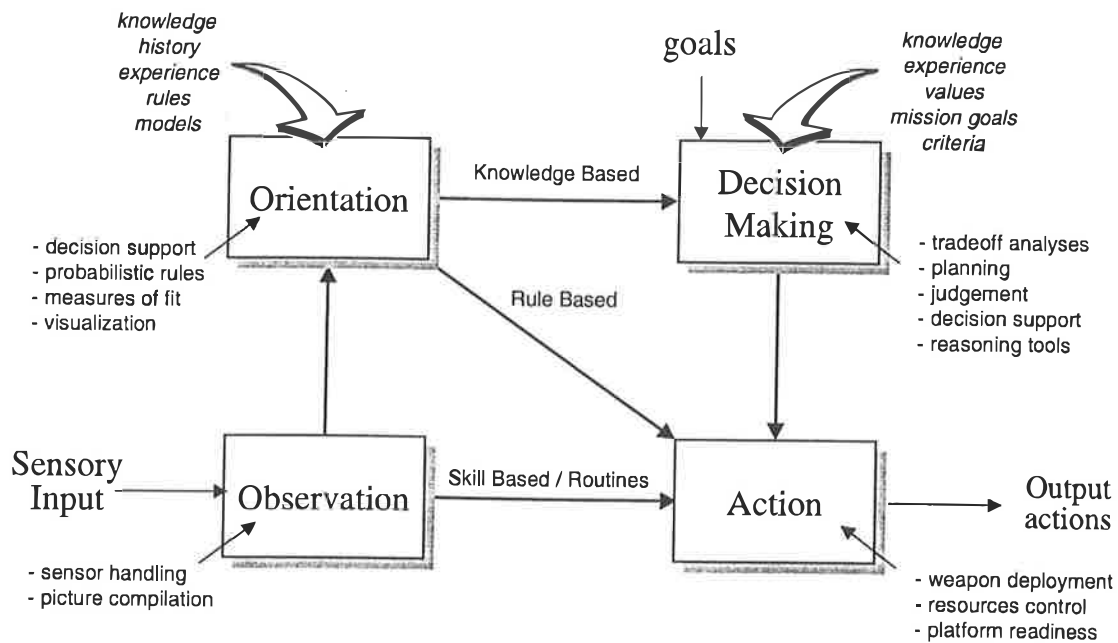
knowledge
history
experience
rules
models

goals

knowledge
experience
values
mission goals
criteria

Orientation

Knowledge Based

Decision Making

- decision support
- probabilistic rules
- measures of fit
- visualization

Rule Based

- tradeoff analyses
- planning
- judgement
- decision support
- reasoning tools

Sensory Input

Observation

Skill Based / Routines

Action

Output actions

- sensor handling
- picture compilation

- weapon deployment
- resources control
- platform readiness